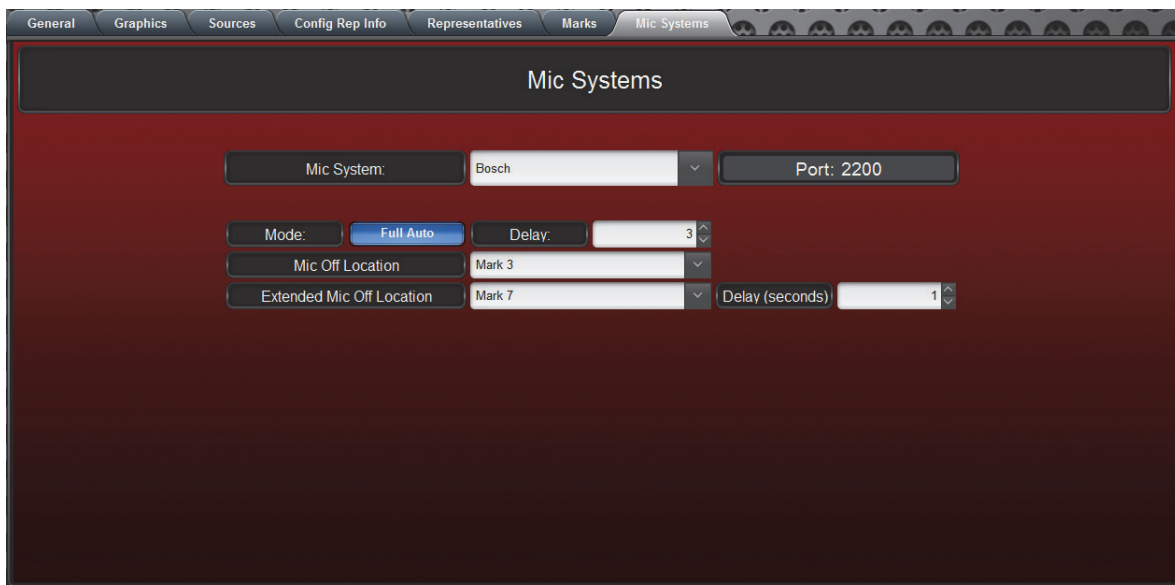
General Graphics Sources Config Rep Info Representatives Marks Mic Systems

Mic Systems

Mic System: Bosch Port: 2200

Mode: Full Auto Delay: 3

Mic Off Location Mark 3

Extended Mic Off Location Mark 7 Delay (seconds) 1